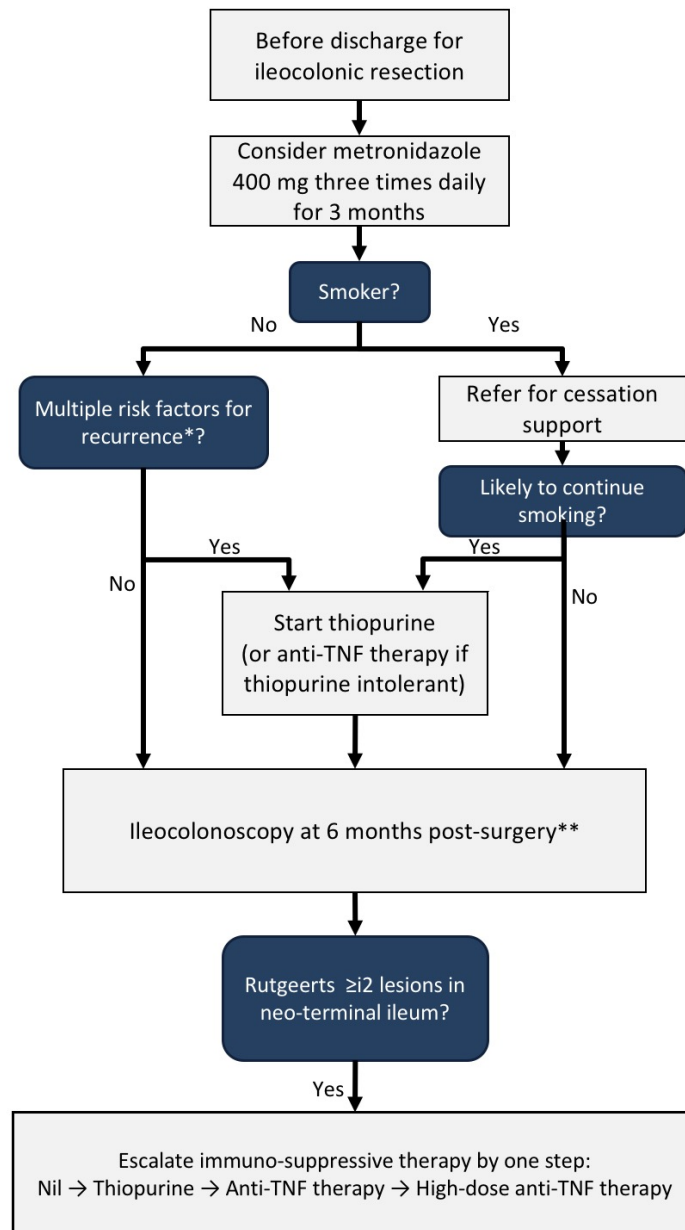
Before discharge for ileocolonic resection

Consider metronidazole 400 mg three times daily for 3 months

Smoker?

No

Yes

Multiple risk factors for recurrence*?

Refer for cessation support

Likely to continue smoking?

Yes

Yes

No

No

Start thiopurine (or anti-TNF therapy if thiopurine intolerant)

Ileocolonoscopy at 6 months post-surgery**

Rutgeerts ≥i2 lesions in neo-terminal ileum?

Yes

Escalate immuno-suppressive therapy by one step:
Nil → Thiopurine → Anti-TNF therapy → High-dose anti-TNF therapy